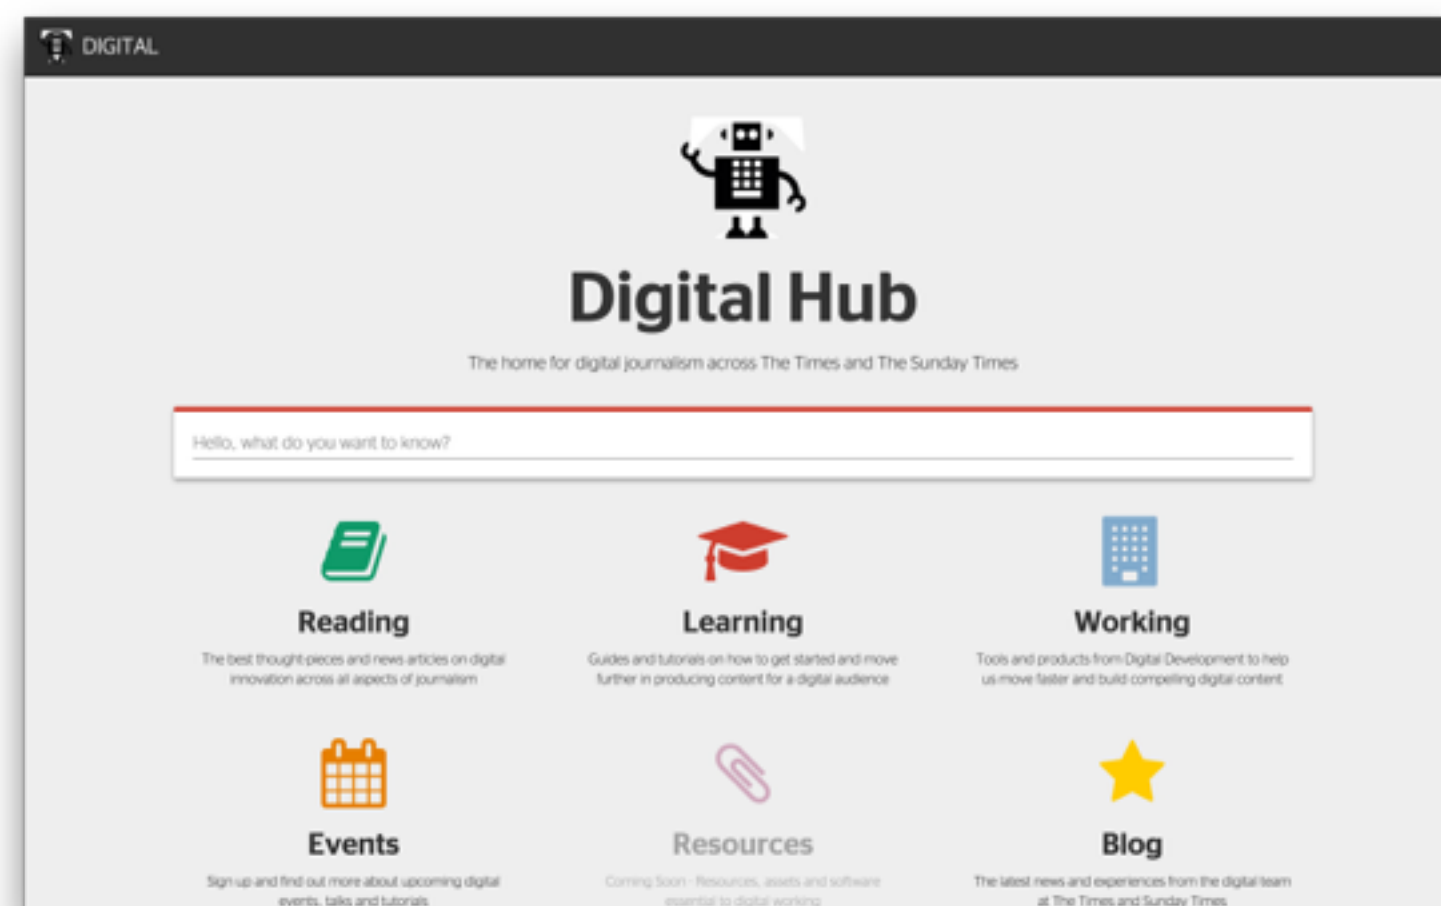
DIGITAL

Digital Hub

The home for digital journalism across The Times and The Sunday Times

Hello, what do you want to know?

Reading

The best thought pieces and news articles on digital innovation across all aspects of journalism

Learning

Guides and tutorials on how to get started and move further in producing content for a digital audience

Working

Tools and products from Digital Development to help us move faster and build compelling digital content

Events

Sign up and find out more about upcoming digital events, talks and tutorials

Resources

Coming Soon - Resources, assets and software essential to digital working

Blog

The latest news and experiences from the digital team at The Times and Sunday Times